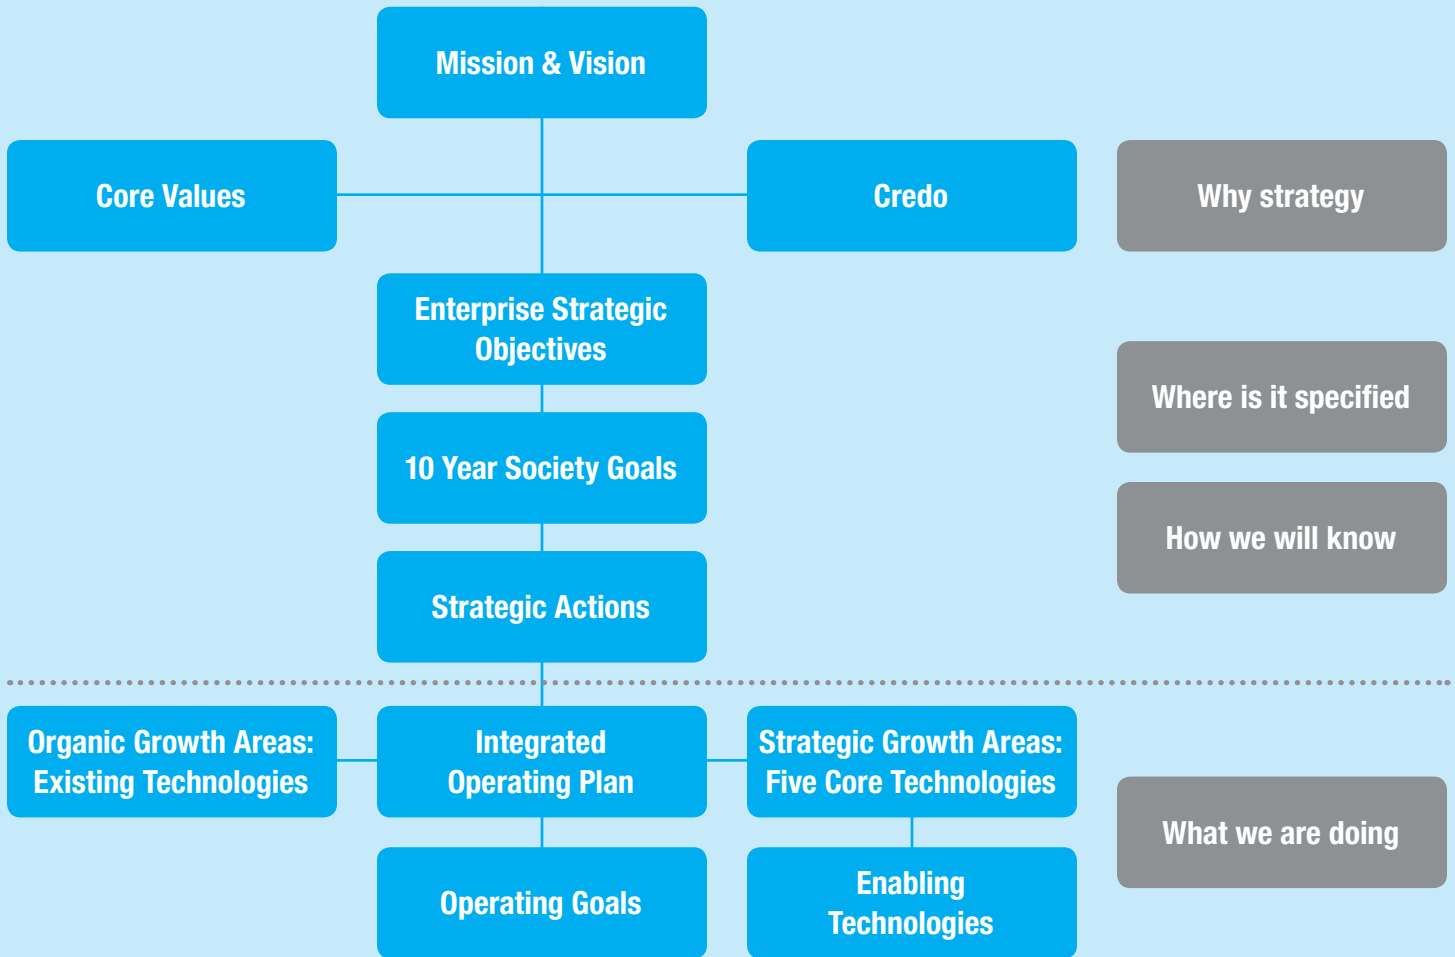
Mission & Vision

Core Values

Credo

Why strategy

Enterprise Strategic Objectives

Where is it specified

10 Year Society Goals

How we will know

Strategic Actions

Organic Growth Areas: Existing Technologies

Integrated Operating Plan

Strategic Growth Areas: Five Core Technologies

What we are doing

Operating Goals

Enabling Technologies